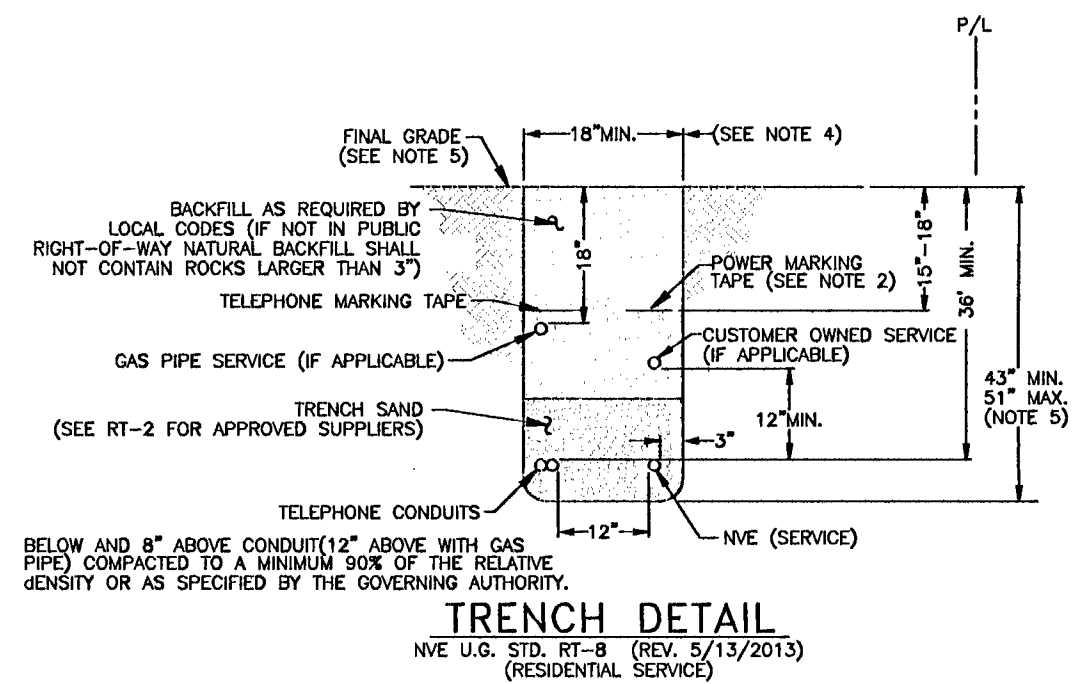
P/L

FINAL GRADE
(SEE NOTE 5)

18"MIN.

(SEE NOTE 4)

BACKFILL AS REQUIRED BY LOCAL CODES (IF NOT IN PUBLIC RIGHT-OF-WAY NATURAL BACKFILL SHALL NOT CONTAIN ROCKS LARGER THAN 3")

18"

15"-18"

36" MIN.

POWER MARKING TAPE (SEE NOTE 2)

TELEPHONE MARKING TAPE

GAS PIPE SERVICE (IF APPLICABLE)

CUSTOMER OWNED SERVICE (IF APPLICABLE)

TRENCH SAND
(SEE RT-2 FOR APPROVED SUPPLIERS)

12"MIN.

43" MIN.
51" MAX.
(NOTE 5)

3"

TELEPHONE CONDUITS

12"

NVE (SERVICE)

BELOW AND 8" ABOVE CONDUIT(12" ABOVE WITH GAS PIPE) COMPACTED TO A MINIMUM 90% OF THE RELATIVE dENSITY OR AS SPECIFIED BY THE GOVERNING AUTHORITY.

TRENCH DETAIL
NVE U.G. STD. RT-8 (REV. 5/13/2013)
(RESIDENTIAL SERVICE)